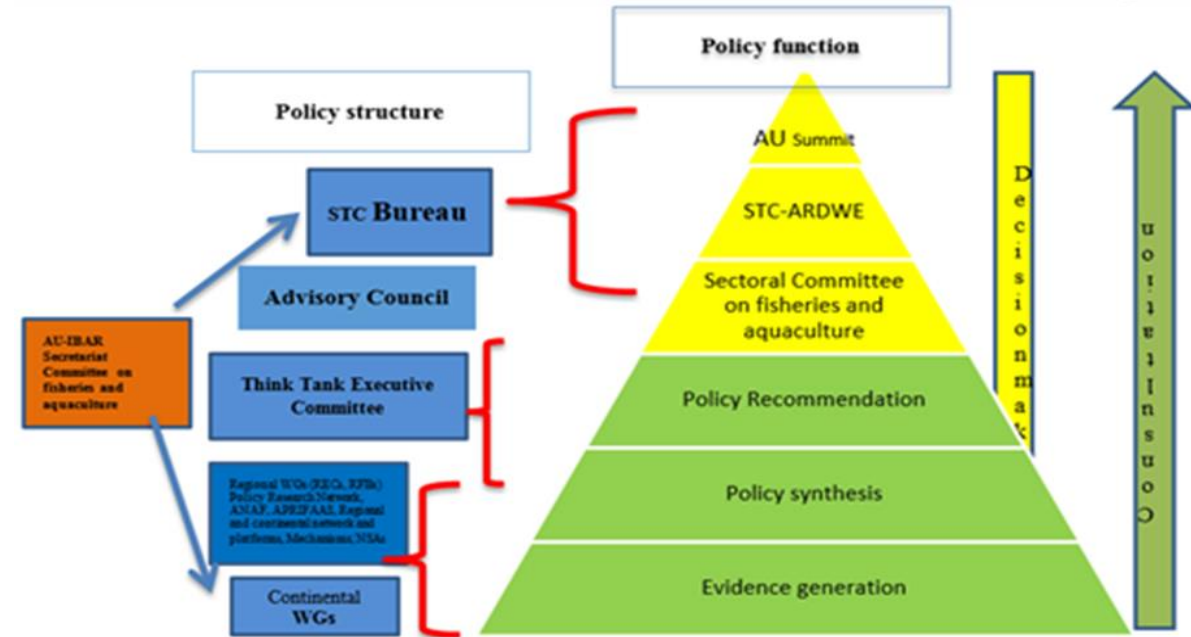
Policy function

Policy structure

STC Bureau

Advisory Council

AU-IBAR Secretariat Committee on fisheries and aquaculture

Think Tank Executive Committee

Regional WGs (RECs, RFBs) Policy Research Network, ANAF, APRIFAAS, Regional and continental network and platforms, Mechanisms; NSAs

Continental WGs

AU Summit

STC-ARDWE

Sectoral Committee on fisheries and aquaculture

Policy Recommendation

Policy synthesis

Evidence generation

Decision mak

Consultation